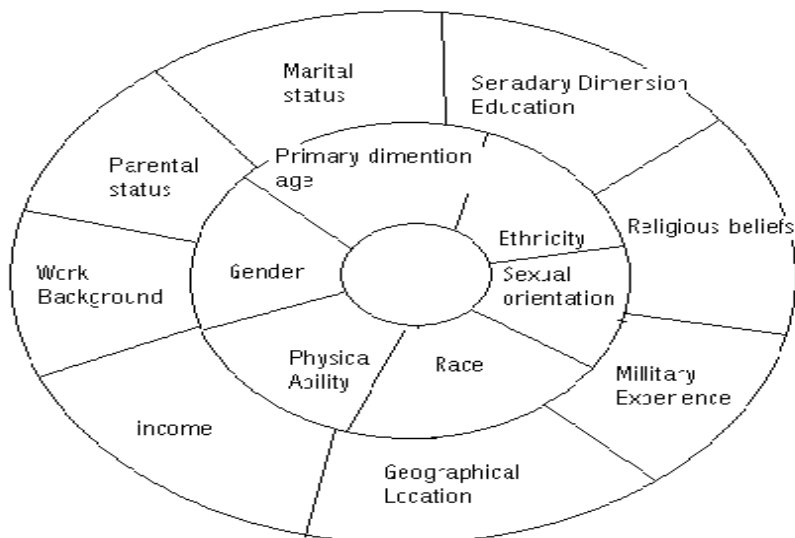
Marital status

Seradary Dimension Education

Parental status

Primary dimention age

Religious beliefs

Ethricity

Work Background

Gender

Sexual orientation

Physica Ability

Race

Millitary Experience

income

Geographical Location